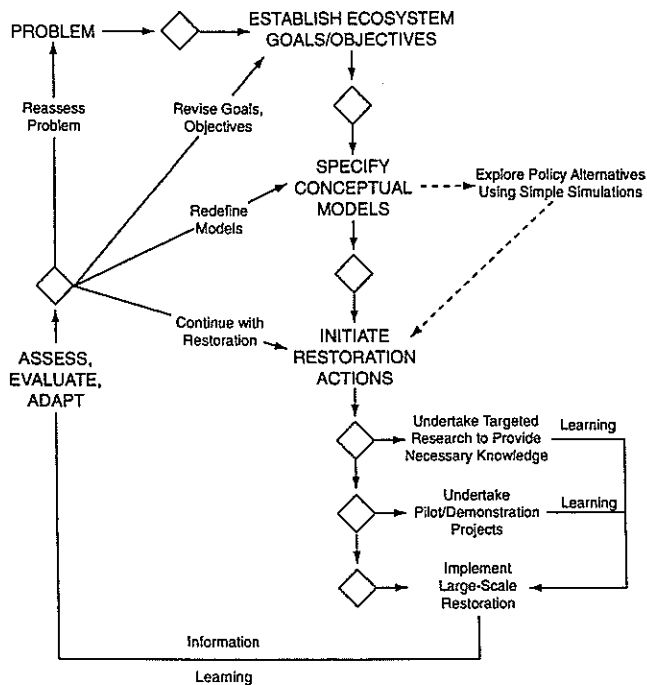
PROBLEM

ESTABLISH ECOSYSTEM GOALS/OBJECTIVES

Reassess Problem

Revise Goals, Objectives

SPECIFY CONCEPTUAL MODELS

Explore Policy Alternatives Using Simple Simulations

Redefine Models

Continue with Restoration

INITIATE RESTORATION ACTIONS

ASSESS, EVALUATE, ADAPT

Undertake Targeted Research to Provide Necessary Knowledge

Learning

Undertake Pilot/Demonstration Projects

Learning

Implement Large-Scale Restoration

Information

Learning